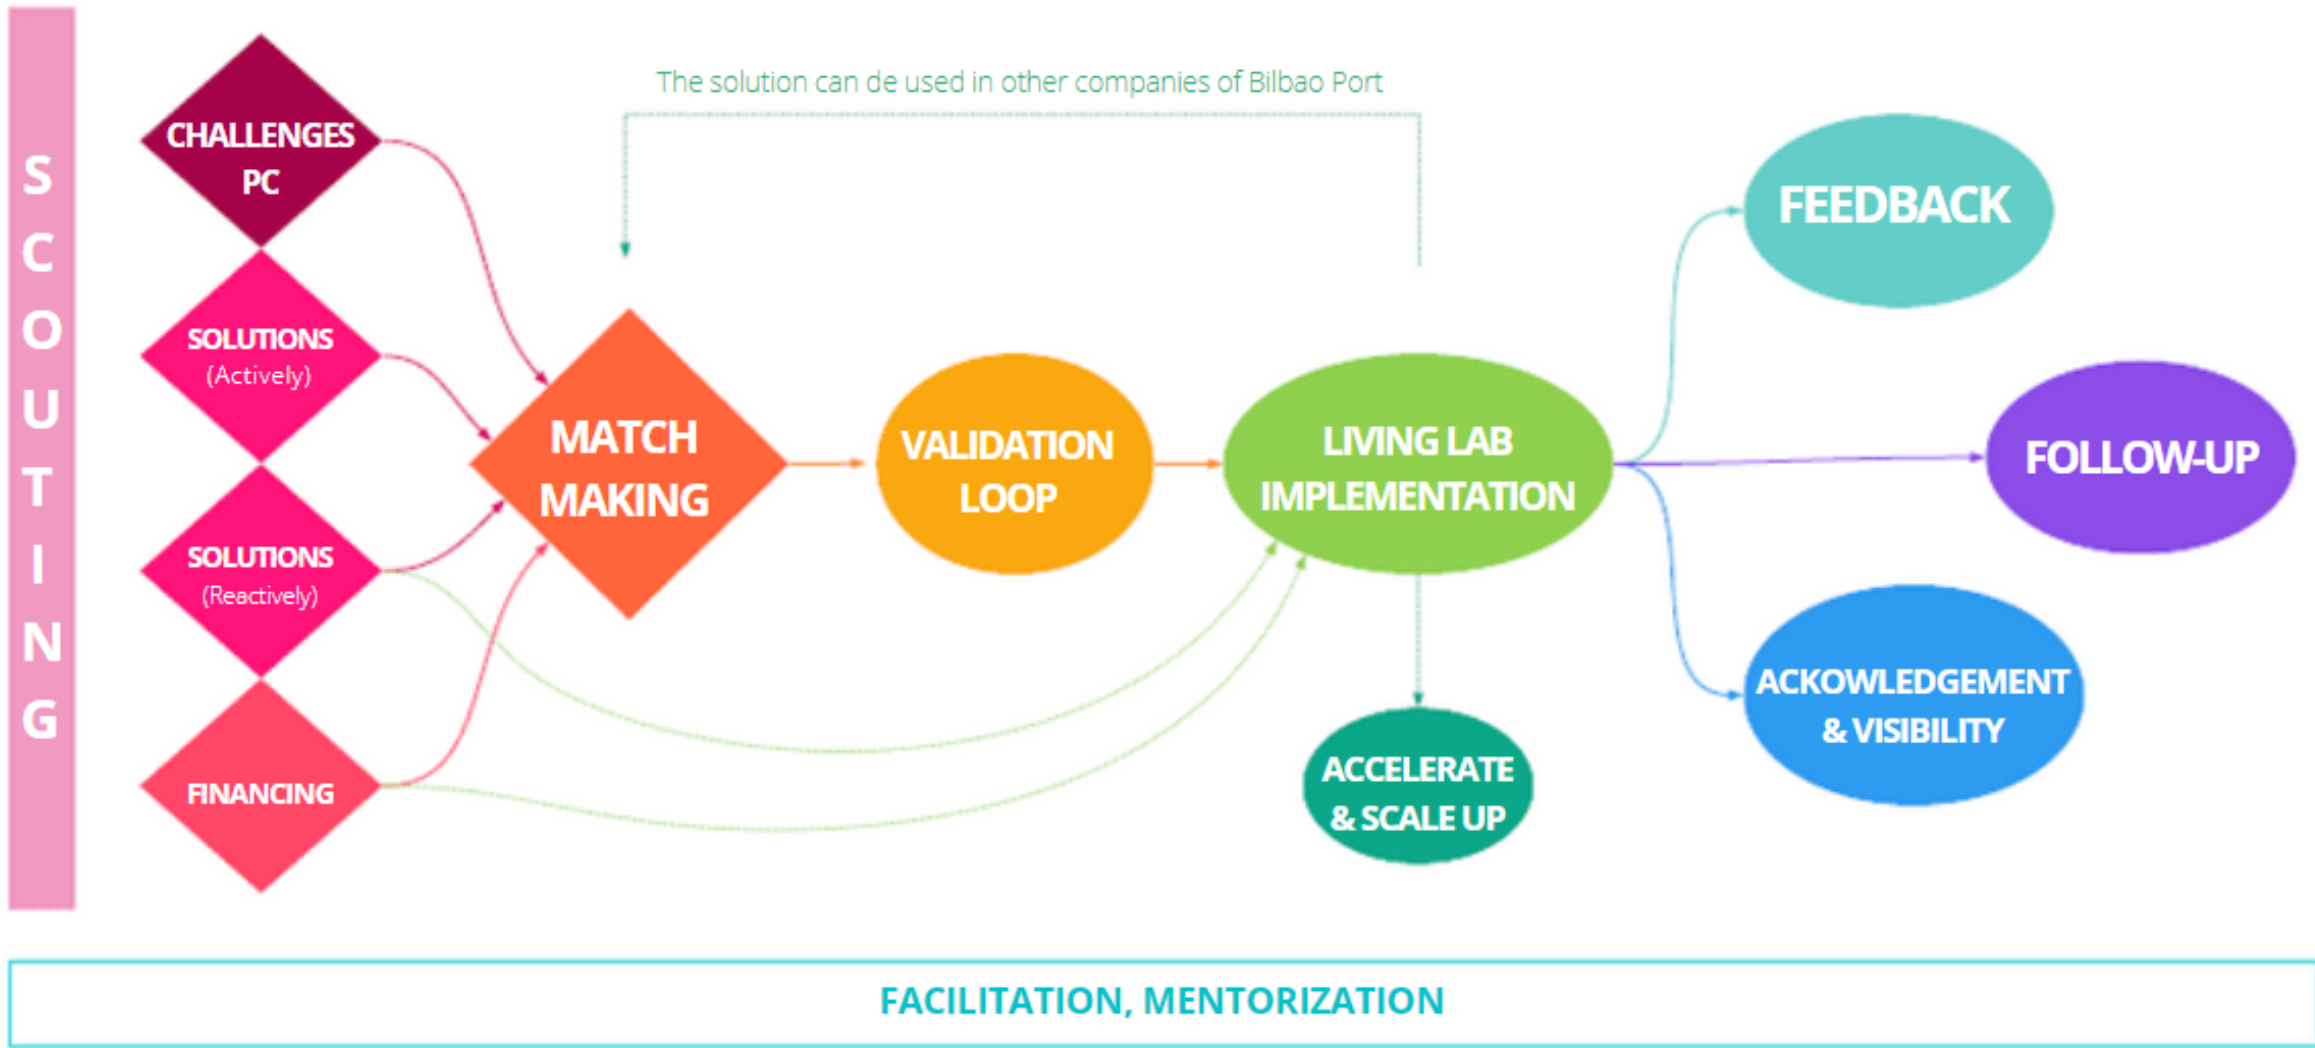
SCOUTING

The solution can de used in other companies of Bilbao Port

CHALLENGES PC

SOLUTIONS (Actively)

SOLUTIONS (Reactively)

FINANCING

MATCH MAKING

VALIDATION LOOP

LIVING LAB IMPLEMENTATION

ACCELERATE & SCALE UP

FEEDBACK

FOLLOW-UP

ACKOWLEDGEMENT & VISIBILITY

FACILITATION, MENTORIZATION